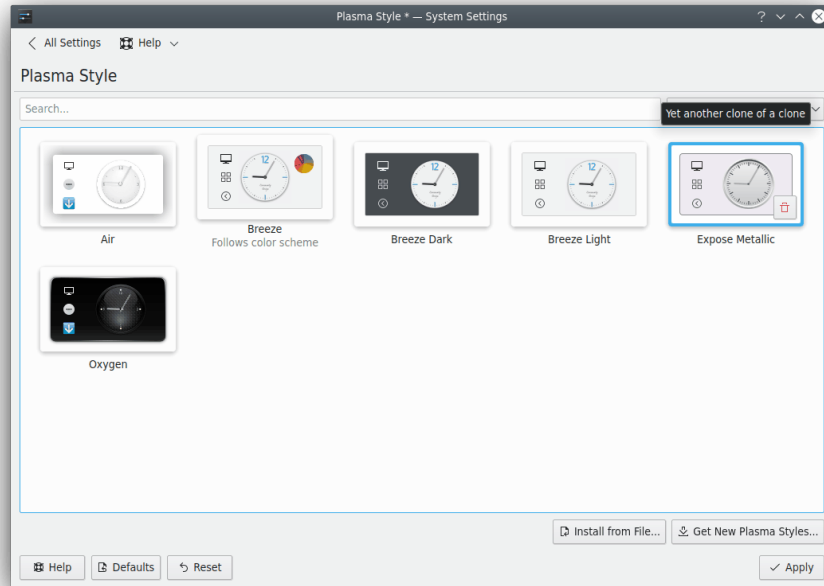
Plasma Style * — System Settings

All Settings
Help

Plasma Style

Search...

Yet another clone of a clone

12

Air

Breeze
Follows color scheme

Breeze Dark

Breeze Light

Expose Metallic

Oxygen

Install from File...
Get New Plasma Styles...

Help
Defaults
Reset
Apply